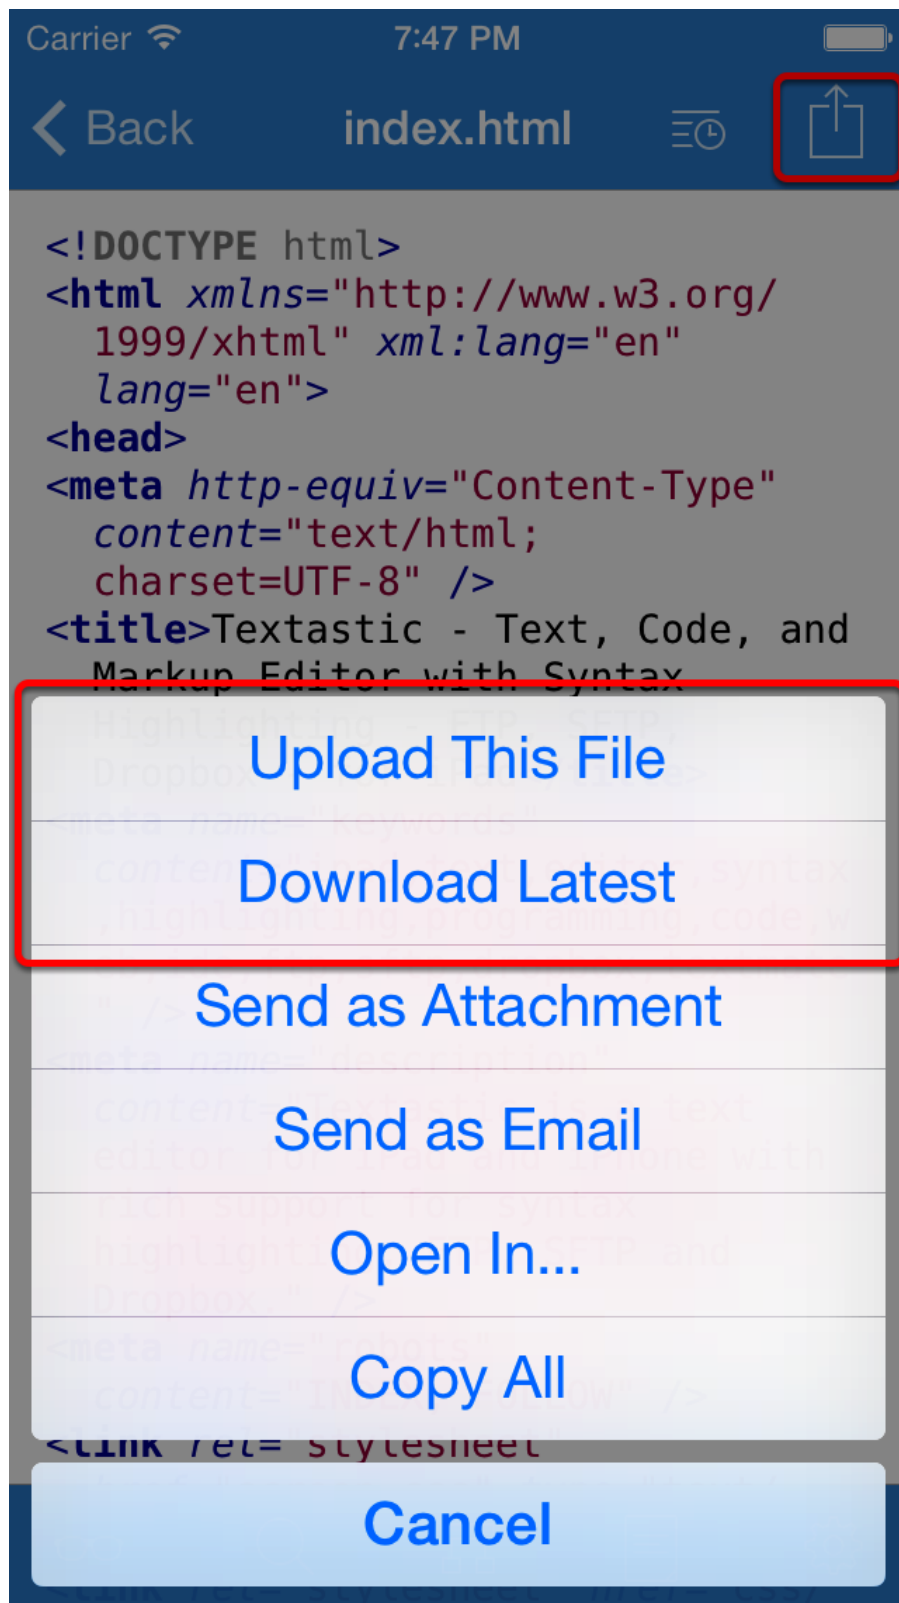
Carrier 7:47 PM

Back index.html

<!DOCTYPE html>
<html xmlns="http://www.w3.org/1999/xhtml" xml:lang="en" lang="en">
<head>
<meta http-equiv="Content-Type" content="text/html; charset=UTF-8" />
<title>Textastic - Text, Code, and Markup Editor with Syntax

Upload This File

Download Latest

Send as Attachment

Send as Email

Open In...

Copy All

<link rel="stylesheet"

Cancel